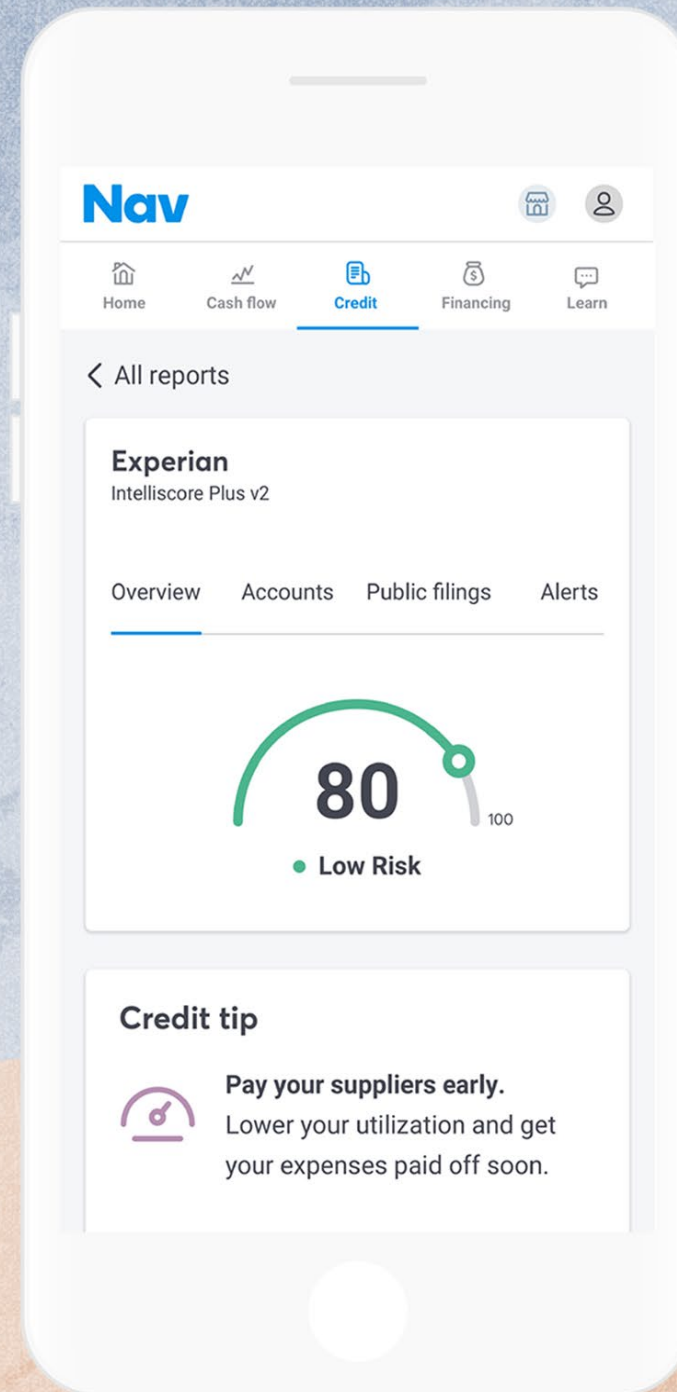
Nav

Home
Cash flow
Credit
Financing
Learn

All reports

Experian
Intelliscore Plus v2

Overview
Accounts
Public filings
Alerts

80
100
Low Risk

Credit tip

Pay your suppliers early.
Lower your utilization and get your expenses paid off soon.